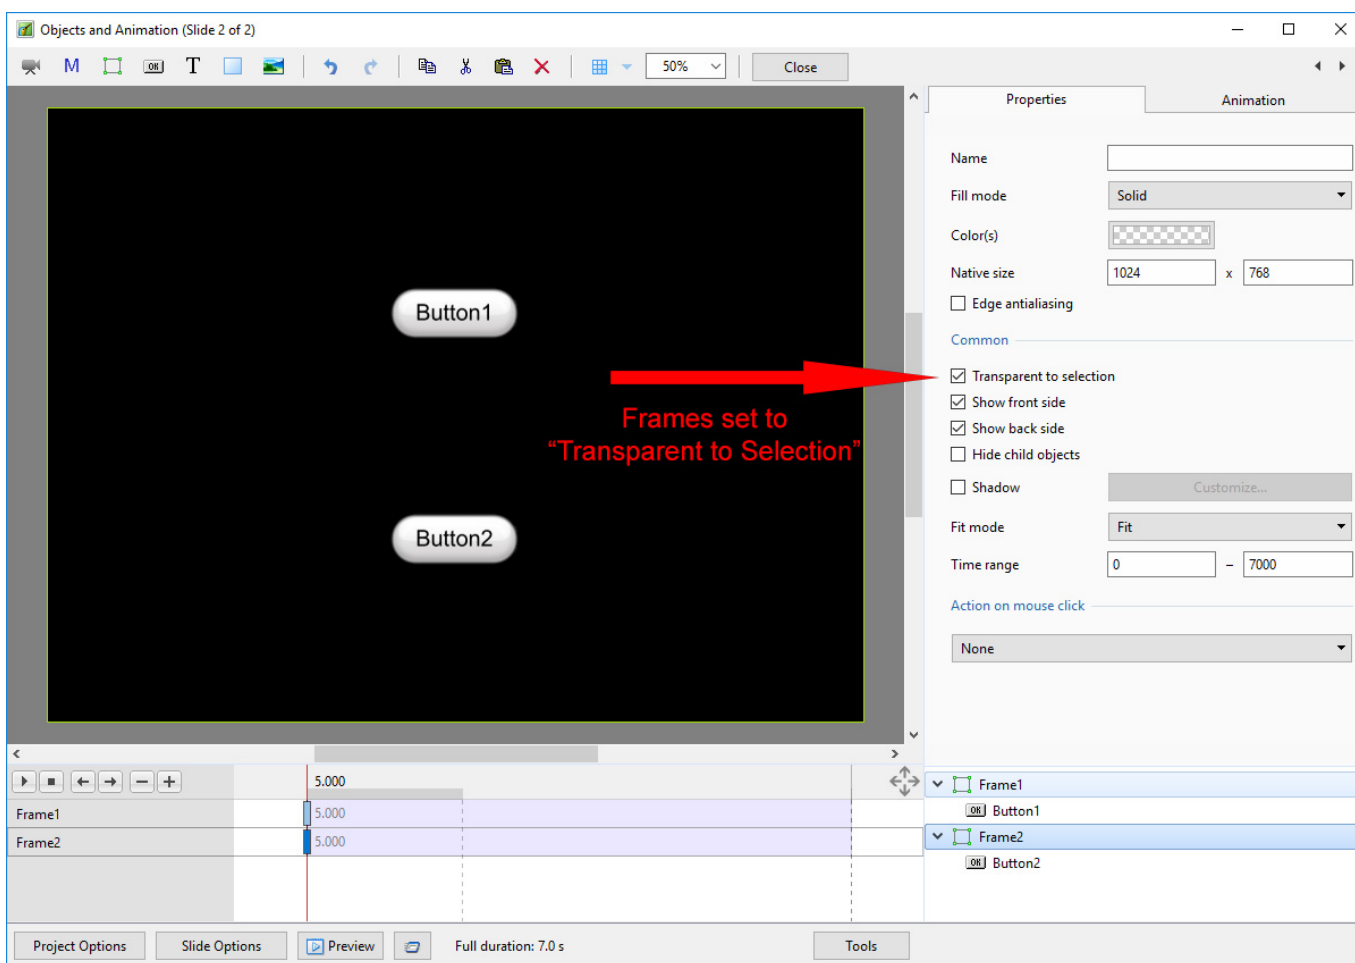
Objects and Animation (Slide 2 of 2)

M T OK 50% Close

Button1

Frames set to
"Transparent to Selection"

Button2

Properties Animation

Name
Fill mode Solid
Color(s)
Native size 1024 x 768
Edge antialiasing
Common
Transparent to selection
Show front side
Show back side
Hide child objects
Shadow Customize...
Fit mode Fit
Time range 0 – 7000
Action on mouse click
None

5.000
Frame1 5.000
Frame2 5.000

Frame1
OK Button1
Frame2
OK Button2

Project Options Slide Options Preview Full duration: 7.0 s Tools